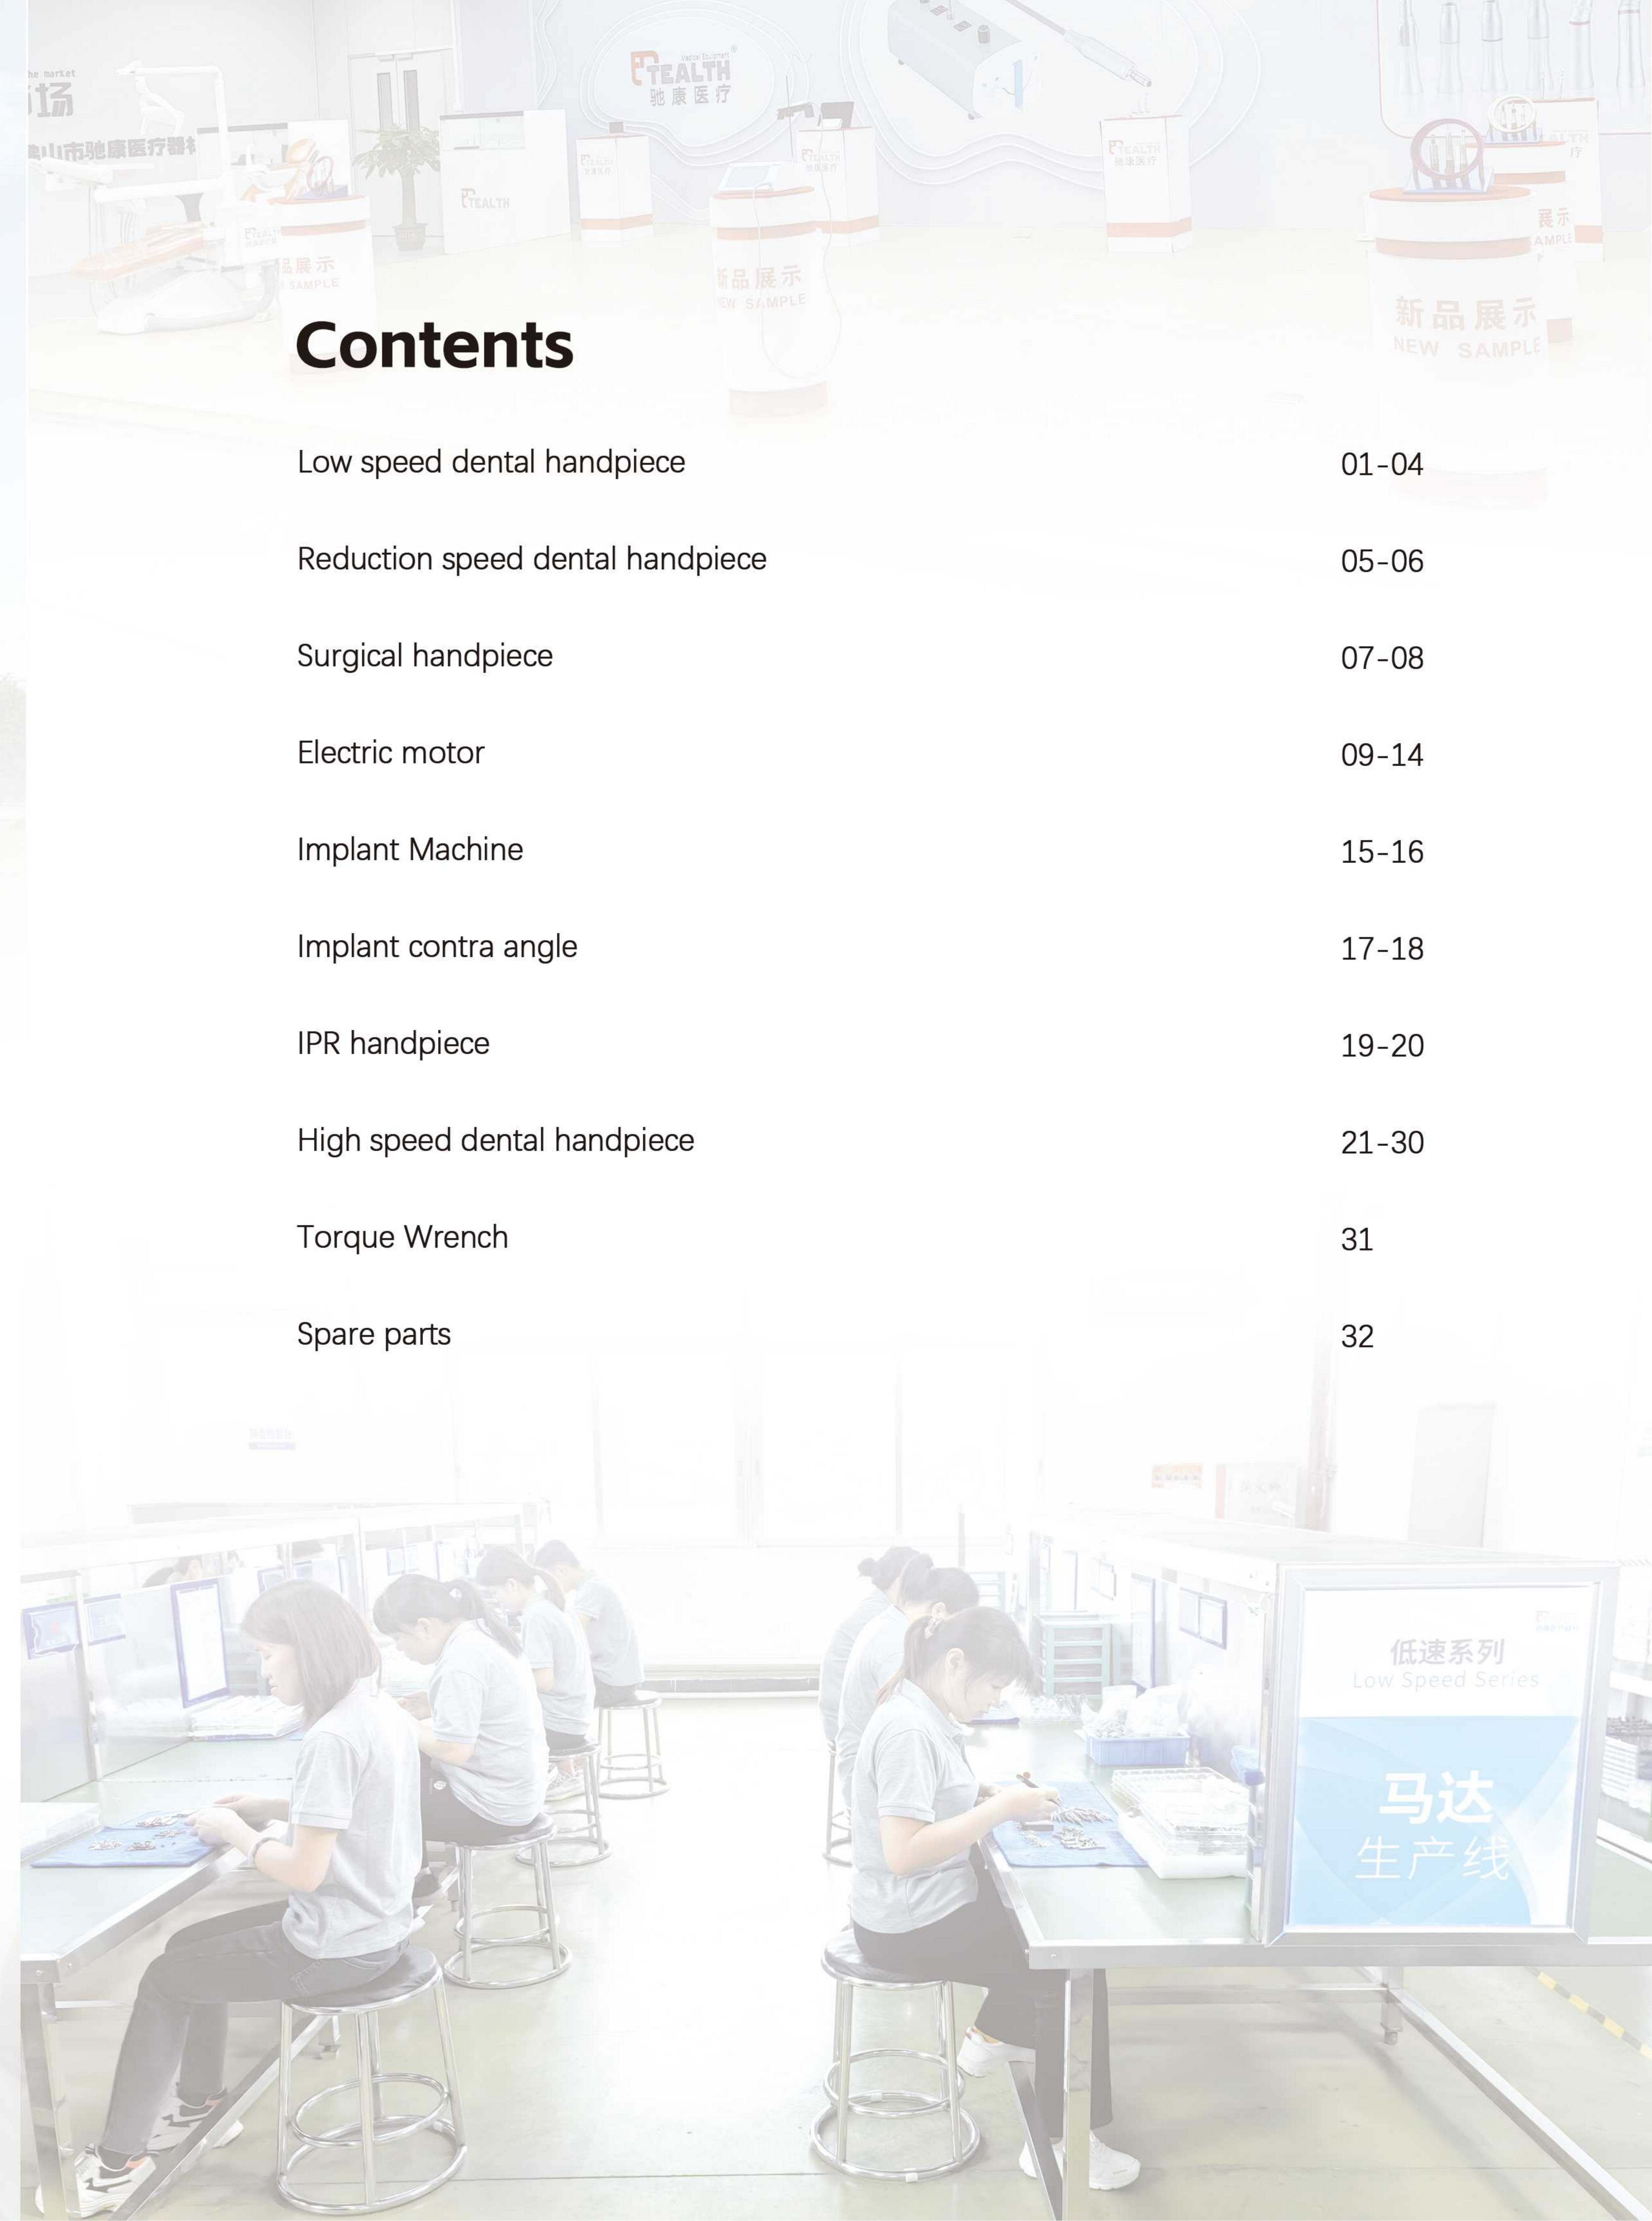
TEALTH
驰康医疗

新品展示
NEW SAMPLE

Contents

Low speed dental handpiece 01-04

Reduction speed dental handpiece 05-06

Surgical handpiece 07-08

Electric motor 09-14

Implant Machine 15-16

Implant contra angle 17-18

IPR handpiece 19-20

High speed dental handpiece 21-30

Torque Wrench 31

Spare parts 32

低速系列
Low Speed Series

马达
生产线